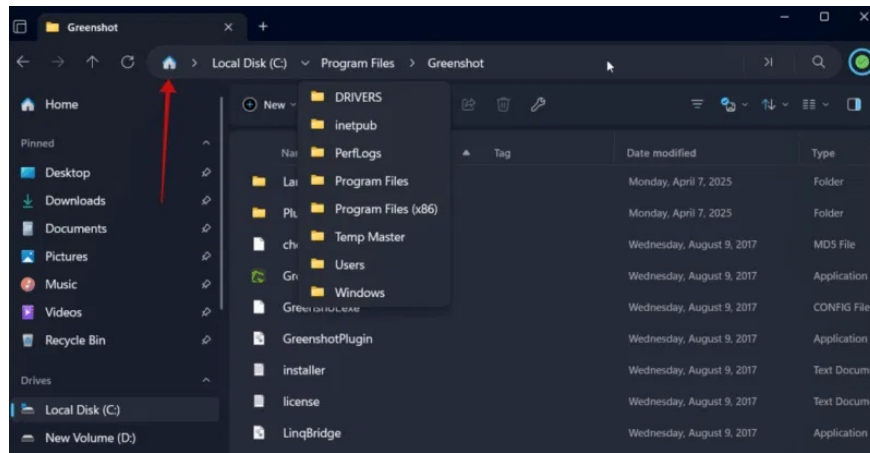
Greenshot

Local Disk (C:) > Program Files > Greenshot

Home

Pinned

Desktop
Downloads
Documents
Pictures
Music
Videos
Recycle Bin

Drives

Local Disk (C:)
New Volume (D:)

New

DRIVERS
inetpub
PerfLogs
Program Files
Program Files (x86)
Temp Master
Users
Windows

| Name | Tag | Date modified | Type |
|---|---|---|---|
| La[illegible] | | Monday, April 7, 2025 | Folder |
| Plu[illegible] | | Monday, April 7, 2025 | Folder |
| ch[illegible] | | Wednesday, August 9, 2017 | MD5 File |
| Gr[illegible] | | Wednesday, August 9, 2017 | Application |
| Gre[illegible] | | Wednesday, August 9, 2017 | CONFIG File |
| GreenshotPlugin | | Wednesday, August 9, 2017 | Application |
| installer | | Wednesday, August 9, 2017 | Text Docum |
| license | | Wednesday, August 9, 2017 | Text Docum |
| LinqBridge | | Wednesday, August 9, 2017 | Application |